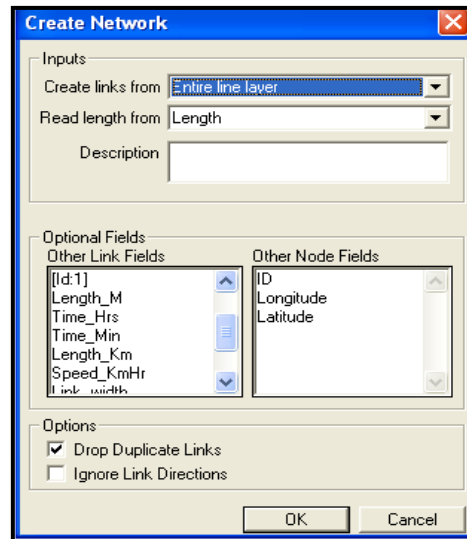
Create Network

Inputs
Create links from Entire line layer
Read length from Length
Description

Optional Fields
Other Link Fields
[Id:1]
Length_M
Time_Hrs
Time_Min
Length_Km
Speed_KmHr
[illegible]

Other Node Fields
ID
Longitude
Latitude

Options
Drop Duplicate Links
Ignore Link Directions

OK
Cancel